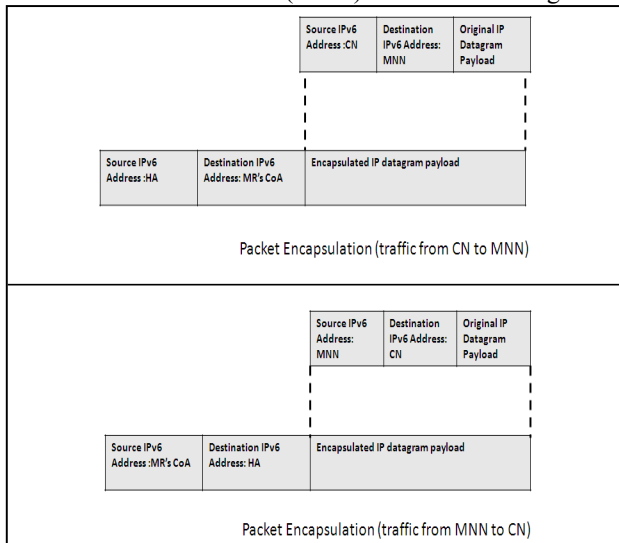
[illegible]

| Source IPv6 Address :CN | Destination IPv6 Address: MNN | Original IP Datagram Payload |
|---|---|---|

| Source IPv6 Address :HA | Destination IPv6 Address: MR's CoA | Encapsulated IP datagram payload |
|---|---|---|

Packet Encapsulation (traffic from CN to MNN)

| Source IPv6 Address: MNN | Destination IPv6 Address: CN | Original IP Datagram Payload |
|---|---|---|

| Source IPv6 Address :MR's CoA | Destination IPv6 Address: HA | Encapsulated IP datagram payload |
|---|---|---|

Packet Encapsulation (traffic from MNN to CN)